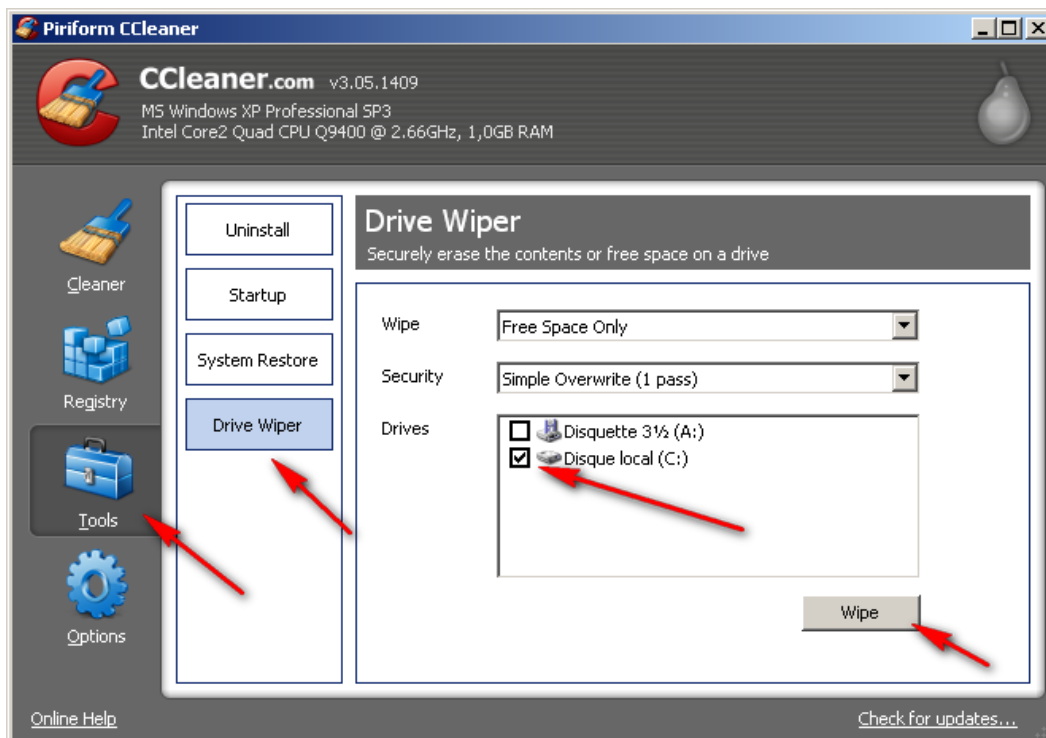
Piriform CCleaner

CCleaner.com v3.05.1409
MS Windows XP Professional SP3
Intel Core2 Quad CPU Q9400 @ 2.66GHz, 1,0GB RAM

Cleaner
Registry
Tools
Options

Uninstall
Startup
System Restore
Drive Wiper

Drive Wiper
Securely erase the contents or free space on a drive

Wipe: Free Space Only
Security: Simple Overwrite (1 pass)
Drives: Disquette 3½ (A:)
Disque local (C:)

Wipe

Online Help
Check for updates...